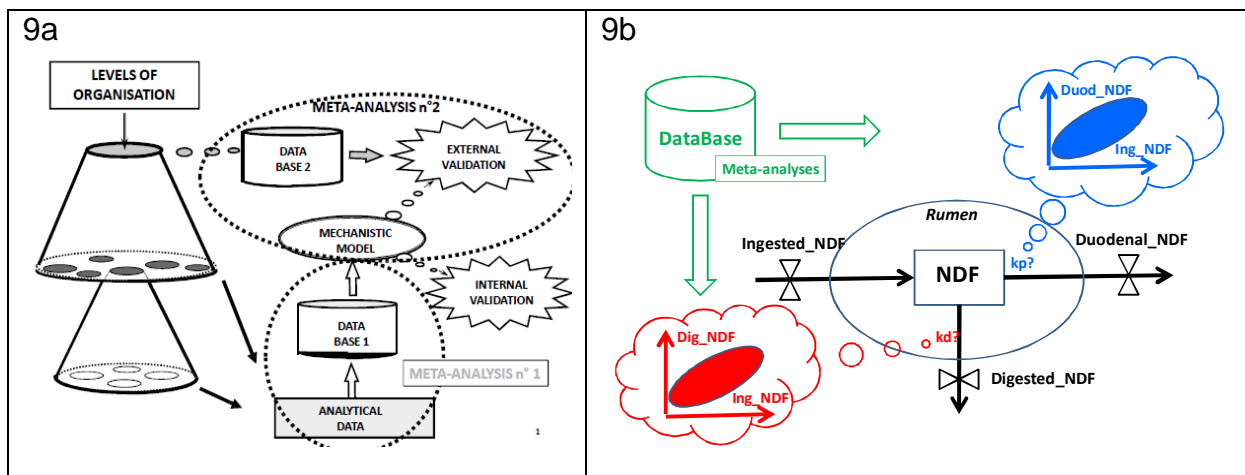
| 9a | 9b |
|---|---|
| LEVELS OF ORGANISATION<br>META-ANALYSIS n°2<br>DATA BASE 2<br>EXTERNAL VALIDATION<br>MECHANISTIC MODEL<br>INTERNAL VALIDATION<br>DATA BASE 1<br>META-ANALYSIS n° 1<br>ANALYTICAL DATA<br>1 | DataBase<br>Meta-analyses<br>Duod_NDF<br>Ing_NDF<br>Rumen<br>Ingested_NDF<br>NDF<br>kp?<br>Duodenal_NDF<br>kd?<br>Dig_NDF<br>Ing_NDF<br>Digested_NDF |